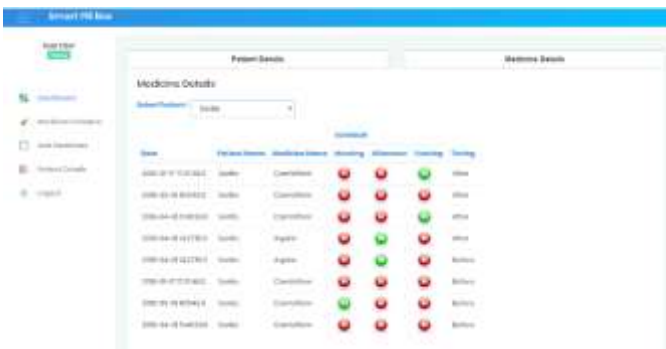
Smart Pill Box

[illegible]

Dashboard
Medicine Company
Add Medicines
Patient Details
Logout

Patient Details

Medicine Details

Medicine Details

Select Patient: Sudie

| Date | Patient Name | Medicine Name | Morning | Afternoon | Evening | Timing |
|---|---|---|---|---|---|---|
| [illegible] | Sudie | Crocin | | | | After |
| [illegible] | Sudie | Crocin | | | | After |
| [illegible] | Sudie | Crocin | | | | After |
| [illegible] | Sudie | Aspirin | | | | After |
| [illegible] | Sudie | Aspirin | | | | Before |
| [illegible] | Sudie | Crocin | | | | Before |
| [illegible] | Sudie | Crocin | | | | Before |
| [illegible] | Sudie | Crocin | | | | Before |